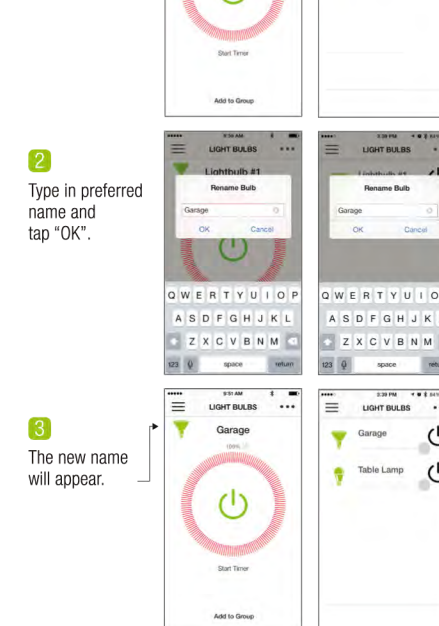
Start Timer

Add to Group

2

Type in preferred name and tap “OK”.

9:54 AM

LIGHT BULBS

Lightbulb #1

Rename Bulb

Garage

OK

Cancel

Q W E R T Y U I O P

A S D F G H J K L

Z X C V B N M

123

space

return

2:39 PM

LIGHT BULBS

Rename Bulb

Garage

OK

Cancel

Q W E R T Y U I O

A S D F G H J K

Z X C V B N M

123

space

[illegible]

3

The new name will appear.

9:51 AM

LIGHT BULBS

Garage

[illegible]

Start Timer

Add to Group

2:39 PM

LIGHT BULBS

Garage

Table Lamp